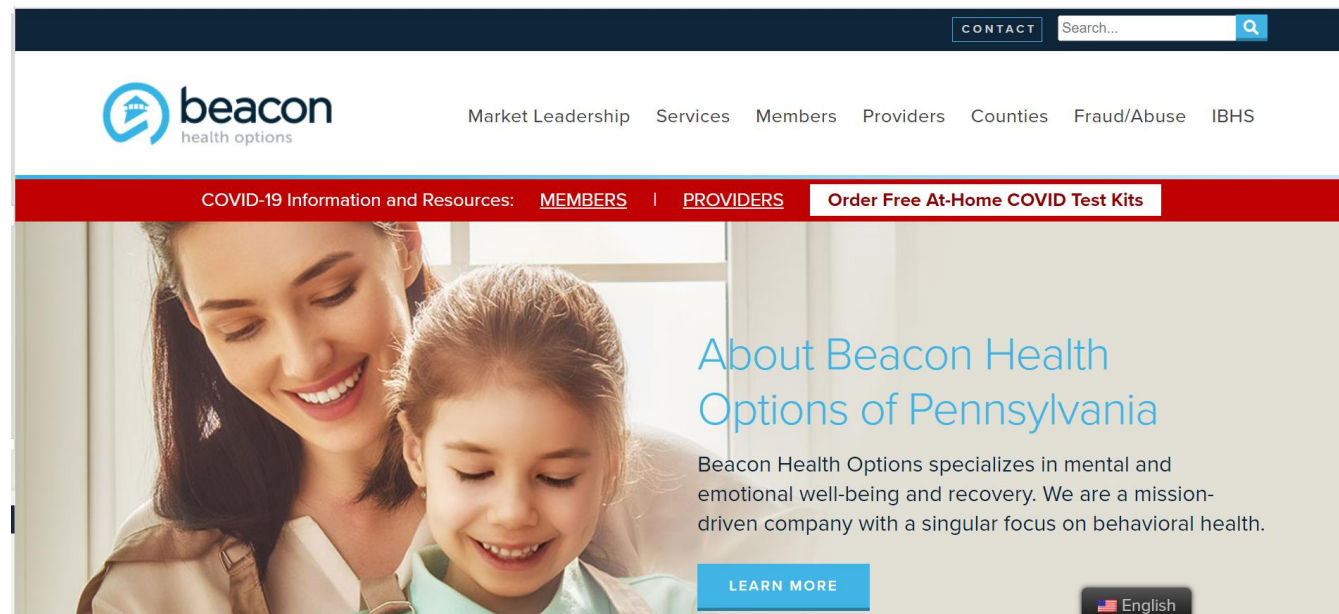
CONTACT Search...

beacon
health options

Market Leadership Services Members Providers Counties Fraud/Abuse IBHS

COVID-19 Information and Resources: MEMBERS | PROVIDERS Order Free At-Home COVID Test Kits

About Beacon Health Options of Pennsylvania

Beacon Health Options specializes in mental and emotional well-being and recovery. We are a mission-driven company with a singular focus on behavioral health.

LEARN MORE

English